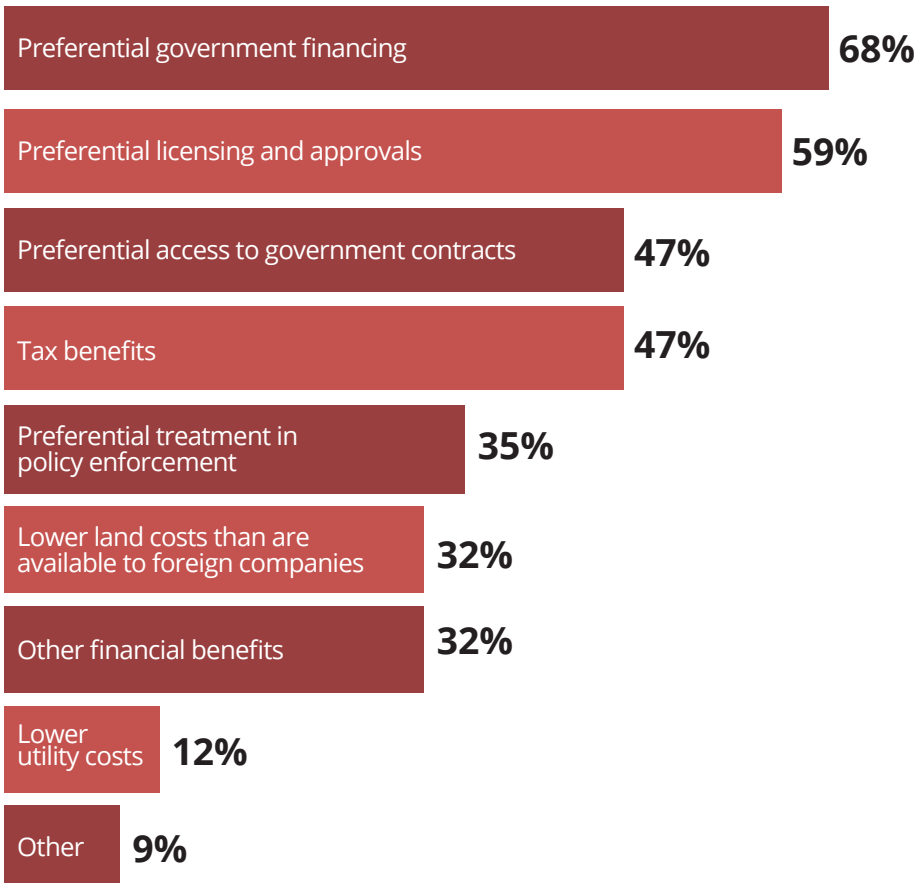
Preferential government financing 68%

Preferential licensing and approvals 59%

Preferential access to government contracts 47%

Tax benefits 47%

Preferential treatment in policy enforcement 35%

Lower land costs than are available to foreign companies 32%

Other financial benefits 32%

Lower utility costs 12%

Other 9%